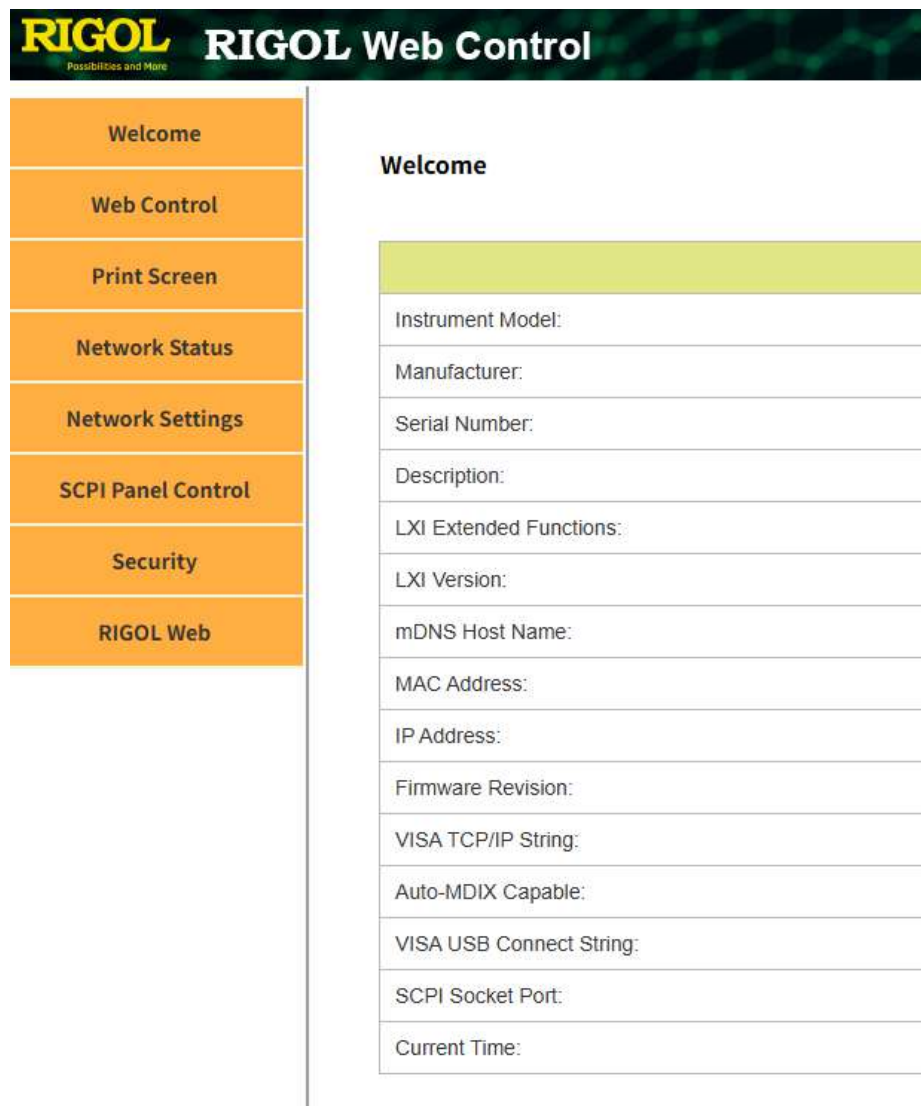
RIGOL
Possibilities and More
RIGOL Web Control

Welcome
Web Control
Print Screen
Network Status
Network Settings
SCPI Panel Control
Security
RIGOL Web

Welcome

| |
|---|
| Instrument Model: |
| Manufacturer: |
| Serial Number: |
| Description: |
| LXI Extended Functions: |
| LXI Version: |
| mDNS Host Name: |
| MAC Address: |
| IP Address: |
| Firmware Revision: |
| VISA TCP/IP String: |
| Auto-MDIX Capable: |
| VISA USB Connect String: |
| SCPI Socket Port: |
| Current Time: |